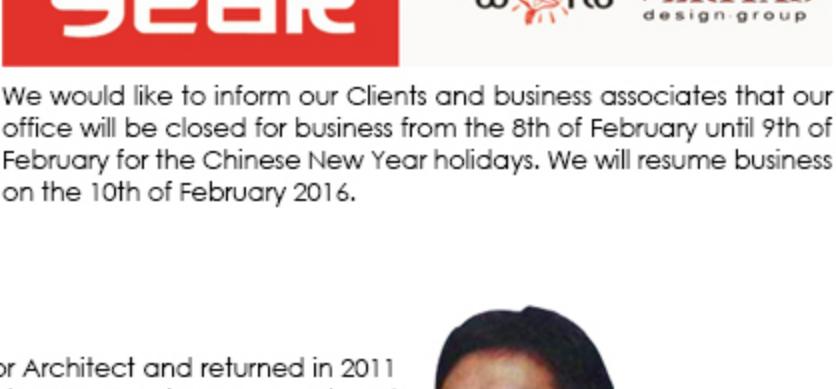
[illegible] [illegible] design·group

We would like to inform our Clients and business associates that our office will be closed for business from the 8th of February until 9th of February for the Chinese New Year holidays. We will resume business on the 10th of February 2016.

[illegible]r Architect and returned in 2011